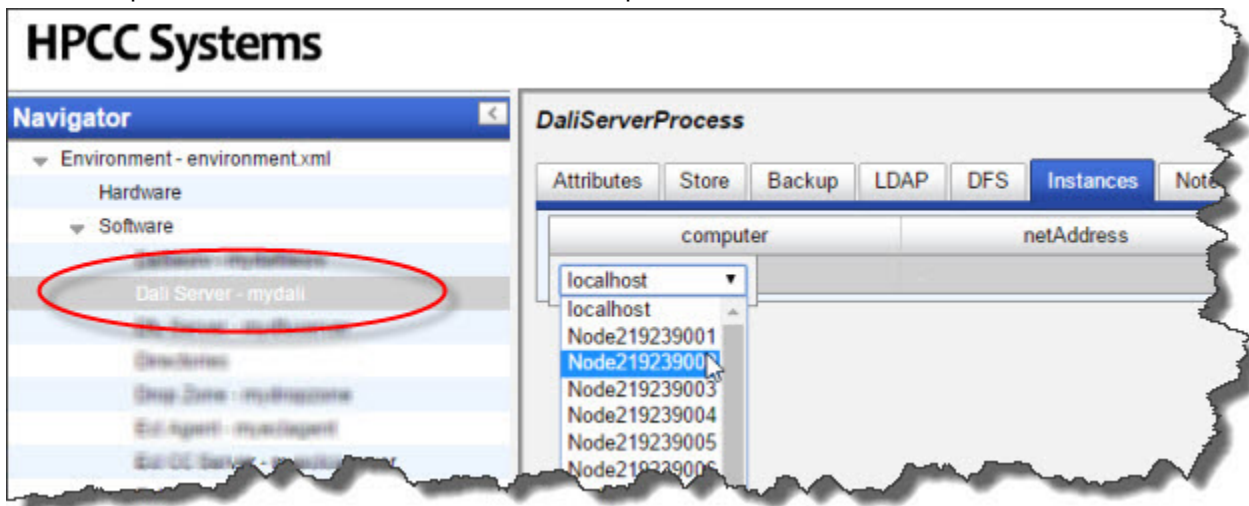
HPCC Systems

Navigator

Environment - environment.xml
Hardware
Software
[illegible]
Dali Server - mydali
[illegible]
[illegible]
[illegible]
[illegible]
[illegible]

DaliServerProcess

Attributes | Store | Backup | LDAP | DFS | Instances | Note

| computer | netAddress |
|---|---|
| localhost | |

localhost
Node219239001
Node21923900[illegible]
Node219239003
Node219239004
Node219239005
Node21923900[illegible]